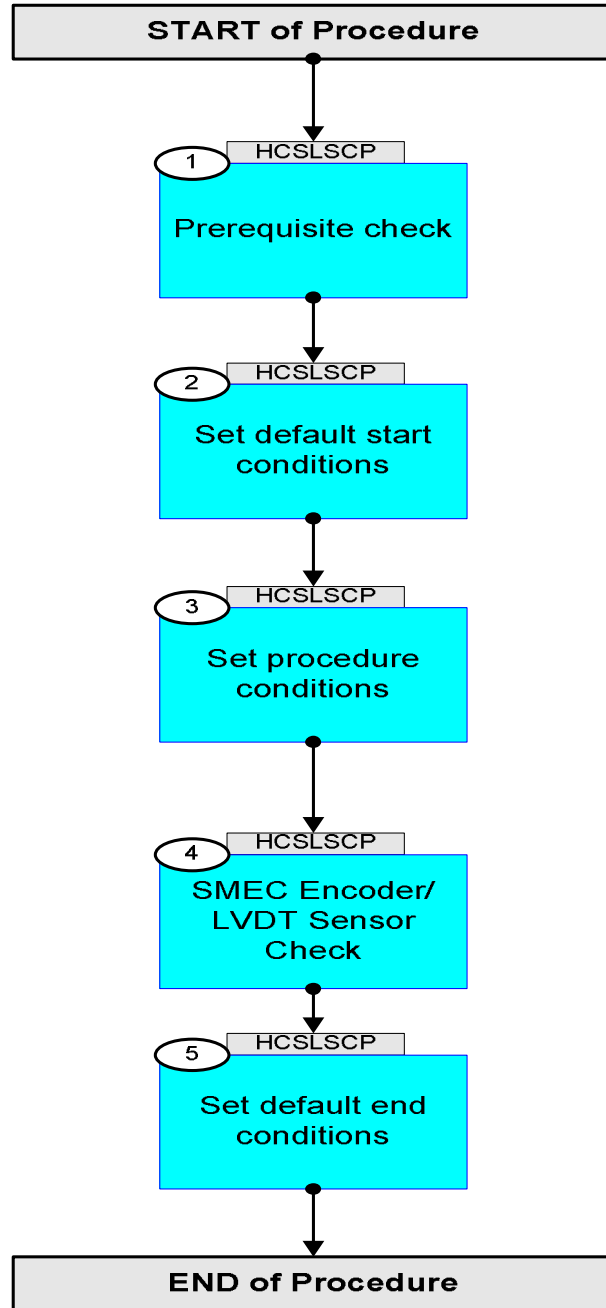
START of Procedure

1
HCSLSCP
Prerequisite check

2
HCSLSCP
Set default start conditions

3
HCSLSCP
Set procedure conditions

4
HCSLSCP
SMEC Encoder/ LVDT Sensor Check

5
HCSLSCP
Set default end conditions

END of Procedure